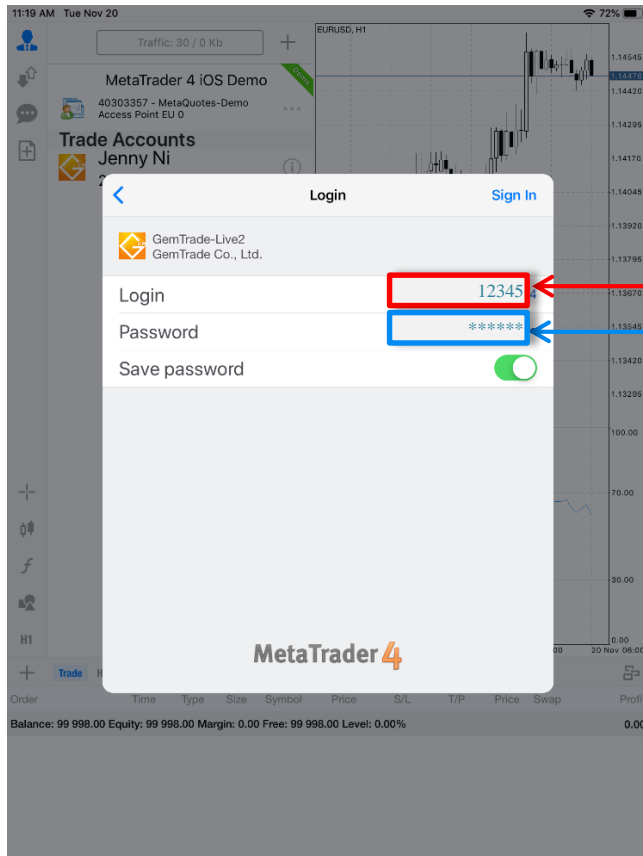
11:19 AM Tue Nov 20

72%

Traffic: 30 / 0 Kb

MetaTrader 4 iOS Demo

Demo

40303357 - MetaQuotes-Demo
Access Point EU 0

Trade Accounts

Jenny Ni

EURUSD, H1

1.14545
1.14476
1.14420
1.14295
1.14170
1.14045
1.13920
1.13670
1.13545
1.13420
1.13295
100.00
70.00
30.00
0.00
20 Nov 06:00

Login

Sign In

GemTrade-Live2
GemTrade Co., Ltd.

Login 12345

Password ******

Save password

MetaTrader 4

H1

Trade

Order Time Type Size Symbol Price S/L T/P Price Swap Profit

Balance: 99 998.00 Equity: 99 998.00 Margin: 0.00 Free: 99 998.00 Level: 0.00%

0.00